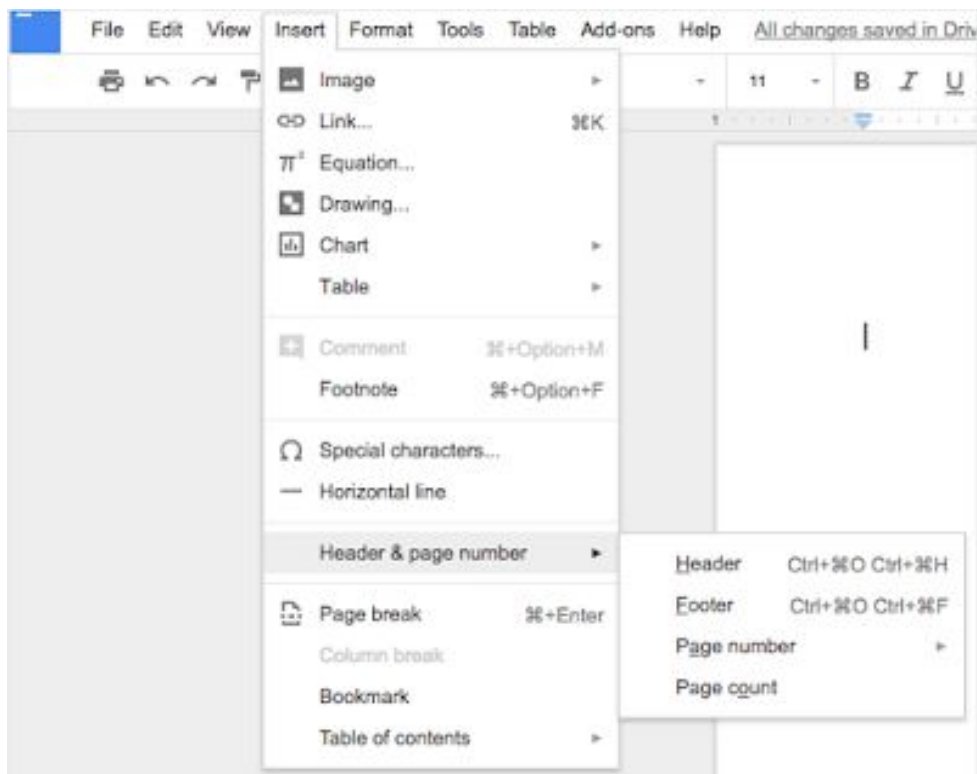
File Edit View Insert Format Tools Table Add-ons Help All changes saved in Driv

11 B I U

Image
Link... ⌘K
Equation...
Drawing...
Chart
Table

Comment ⌘+Option+M
Footnote ⌘+Option+F

Special characters...
Horizontal line

Header & page number

Page break ⌘+Enter
Column break
Bookmark
Table of contents

Header Ctrl+⌘O Ctrl+⌘H
Footer Ctrl+⌘O Ctrl+⌘F
Page number
Page count